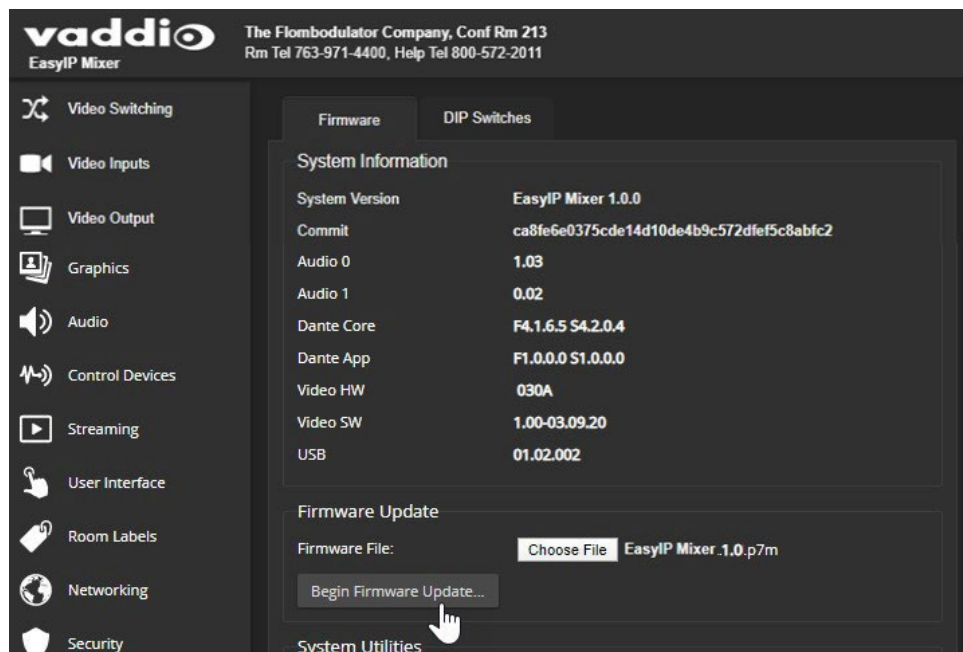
vaddio
EasyIP Mixer

The Flombodulator Company, Conf Rm 213
Rm Tel 763-971-4400, Help Tel 800-572-2011

Video Switching
Video Inputs
Video Output
Graphics
Audio
Control Devices
Streaming
User Interface
Room Labels
Networking
Security

Firmware
DIP Switches

System Information

| | |
|---|---|
| System Version | EasyIP Mixer 1.0.0 |
| Commit | ca8fe6e0375cde14d10de4b9c572dfef5c8abfc2 |
| Audio 0 | 1.03 |
| Audio 1 | 0.02 |
| Dante Core | F4.1.6.5 S4.2.0.4 |
| Dante App | F1.0.0.0 S1.0.0.0 |
| Video HW | 030A |
| Video SW | 1.00-03.09.20 |
| USB | 01.02.002 |

Firmware Update
Firmware File:
Choose File
EasyIP Mixer.1.0.p7m
Begin Firmware Update...

System Utilities